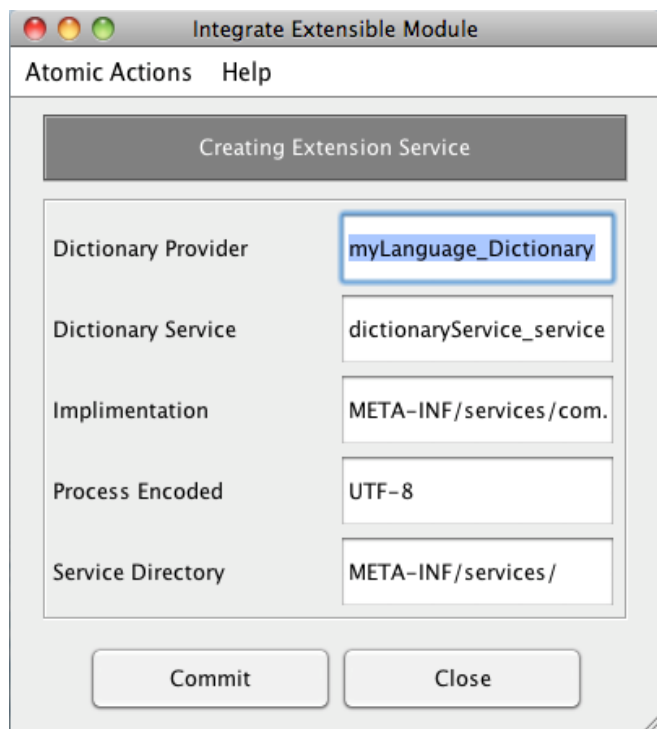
Integrate Extensible Module

Atomic Actions Help

Creating Extension Service

| | |
|---|---|
| Dictionary Provider | myLanguage_Dictionary |
| Dictionary Service | dictionaryService_service |
| Implimentation | META-INF/services/com. |
| Process Encoded | UTF-8 |
| Service Directory | META-INF/services/ |

Commit Close